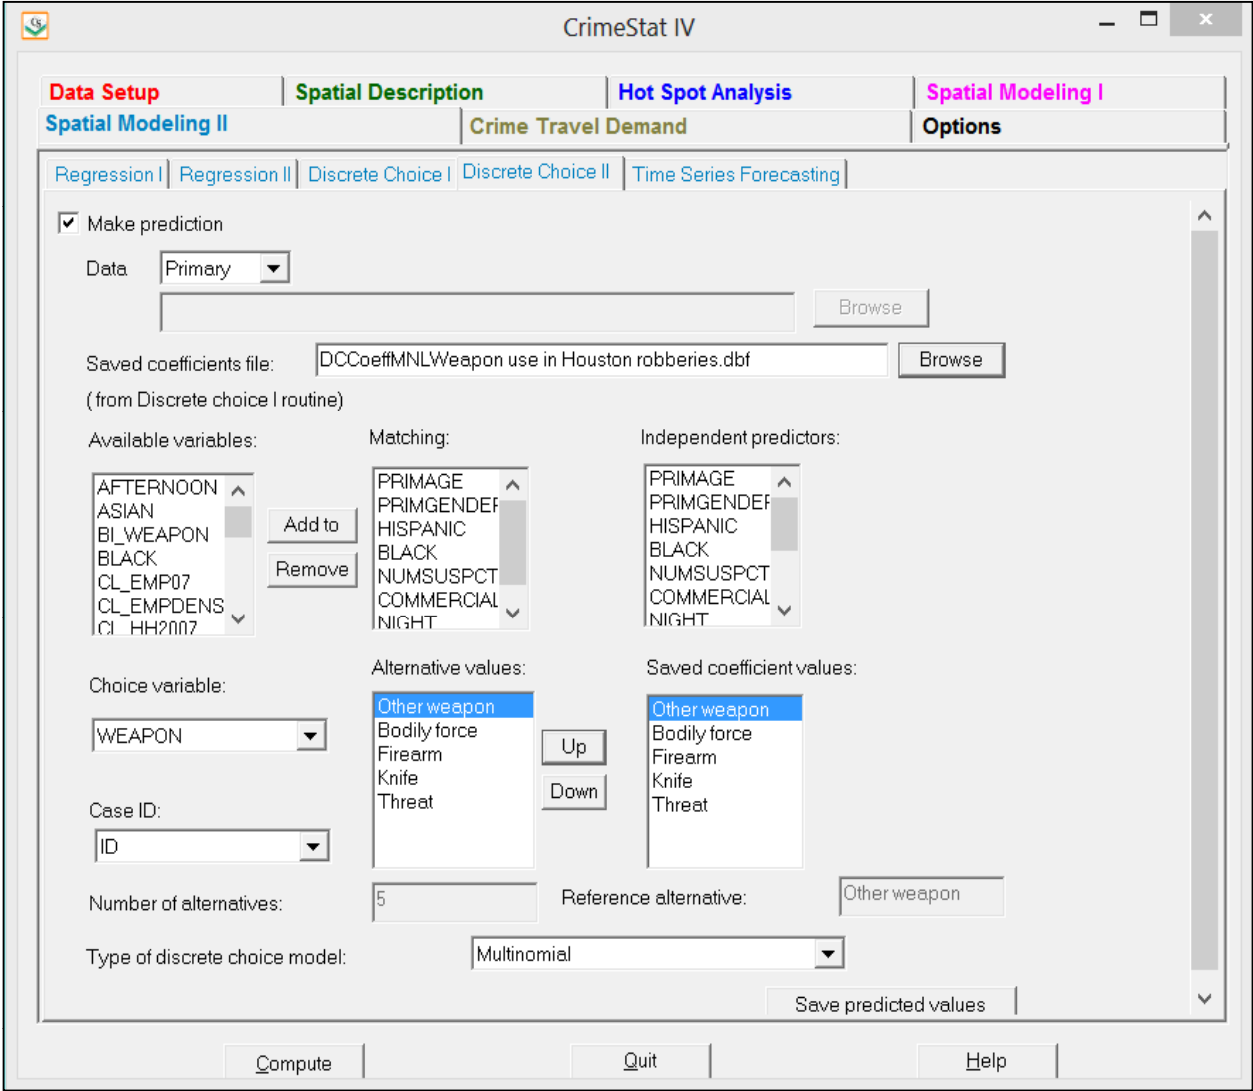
CrimeStat IV

Data Setup
Spatial Description
Hot Spot Analysis
Spatial Modeling I
Spatial Modeling II
Crime Travel Demand
Options

Regression I
Regression II
Discrete Choice I
Discrete Choice II
Time Series Forecasting

Make prediction

Data Primary

Browse

Saved coefficients file: DCCoeffMNLWeapon use in Houston robberies.dbf Browse

( from Discrete choice I routine)

Available variables:
AFTERNOON
ASIAN
BI_WEAPON
BLACK
CL_EMP07
CL_EMPDENS
CL_HH2007

Add to
Remove

Matching:
PRIMAGE
PRIMGENDEF
HISPANIC
BLACK
NUMSUSPCT
COMMERCIAL
NIGHT

Independent predictors:
PRIMAGE
PRIMGENDEF
HISPANIC
BLACK
NUMSUSPCT
COMMERCIAL
NIGHT

Choice variable:
WEAPON

Alternative values:
Other weapon
Bodily force
Firearm
Knife
Threat

Up
Down

Saved coefficient values:
Other weapon
Bodily force
Firearm
Knife
Threat

Case ID:
ID

Number of alternatives: 5

Reference alternative: Other weapon

Type of discrete choice model: Multinomial

Save predicted values

Compute
Quit
Help